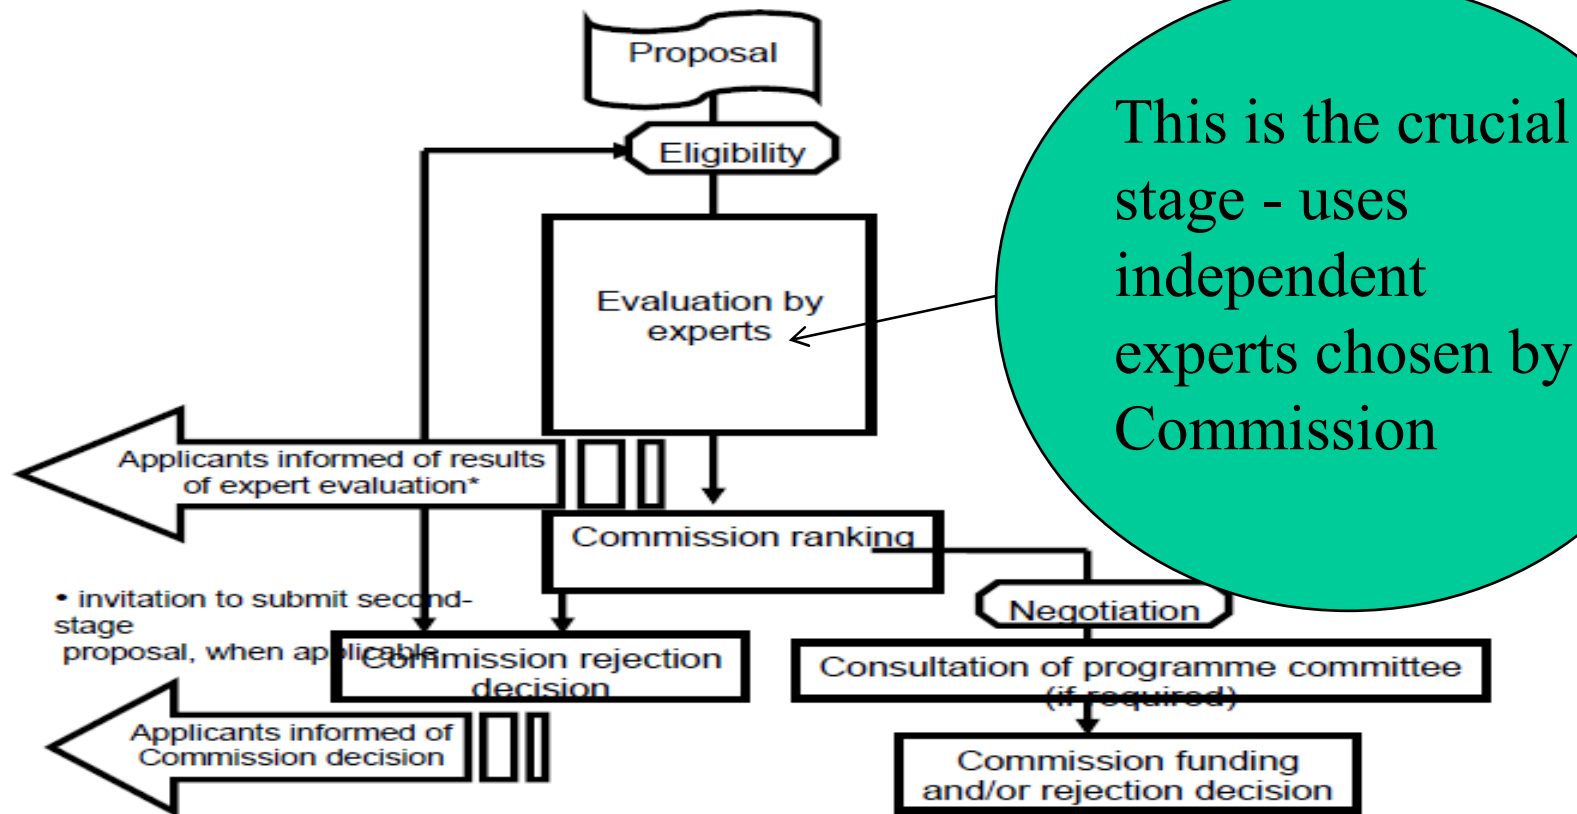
Proposal

Eligibility

Evaluation by experts

This is the crucial stage - uses independent experts chosen by Commission

Applicants informed of results of expert evaluation*

Commission ranking

• invitation to submit second-stage proposal, when applicable

Negotiation

Commission rejection decision

Consultation of programme committee (if required)

Applicants informed of Commission decision

Commission funding and/or rejection decision